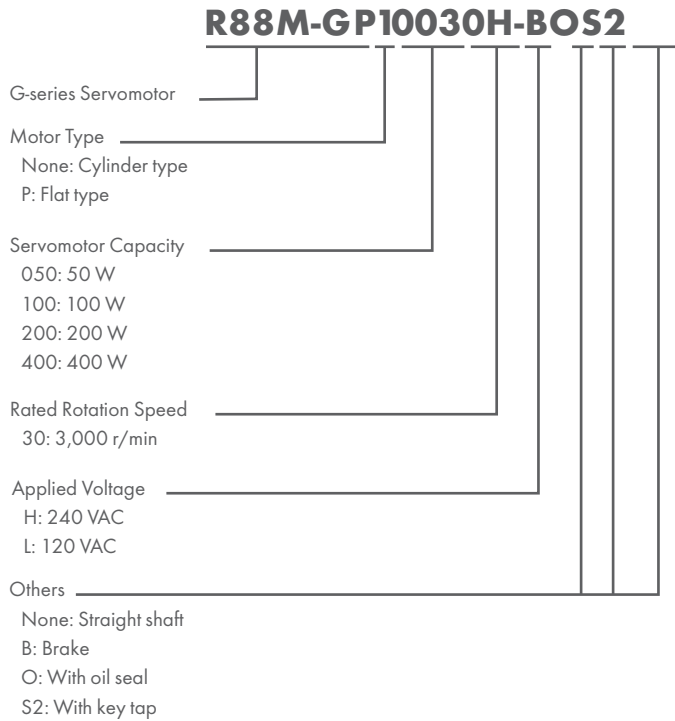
R88M-GP10030H-BOS2

G-series Servomotor

Motor Type
None: Cylinder type
P: Flat type

Servomotor Capacity
050: 50 W
100: 100 W
200: 200 W
400: 400 W

Rated Rotation Speed
30: 3,000 r/min

Applied Voltage
H: 240 VAC
L: 120 VAC

Others
None: Straight shaft
B: Brake
O: With oil seal
S2: With key tap